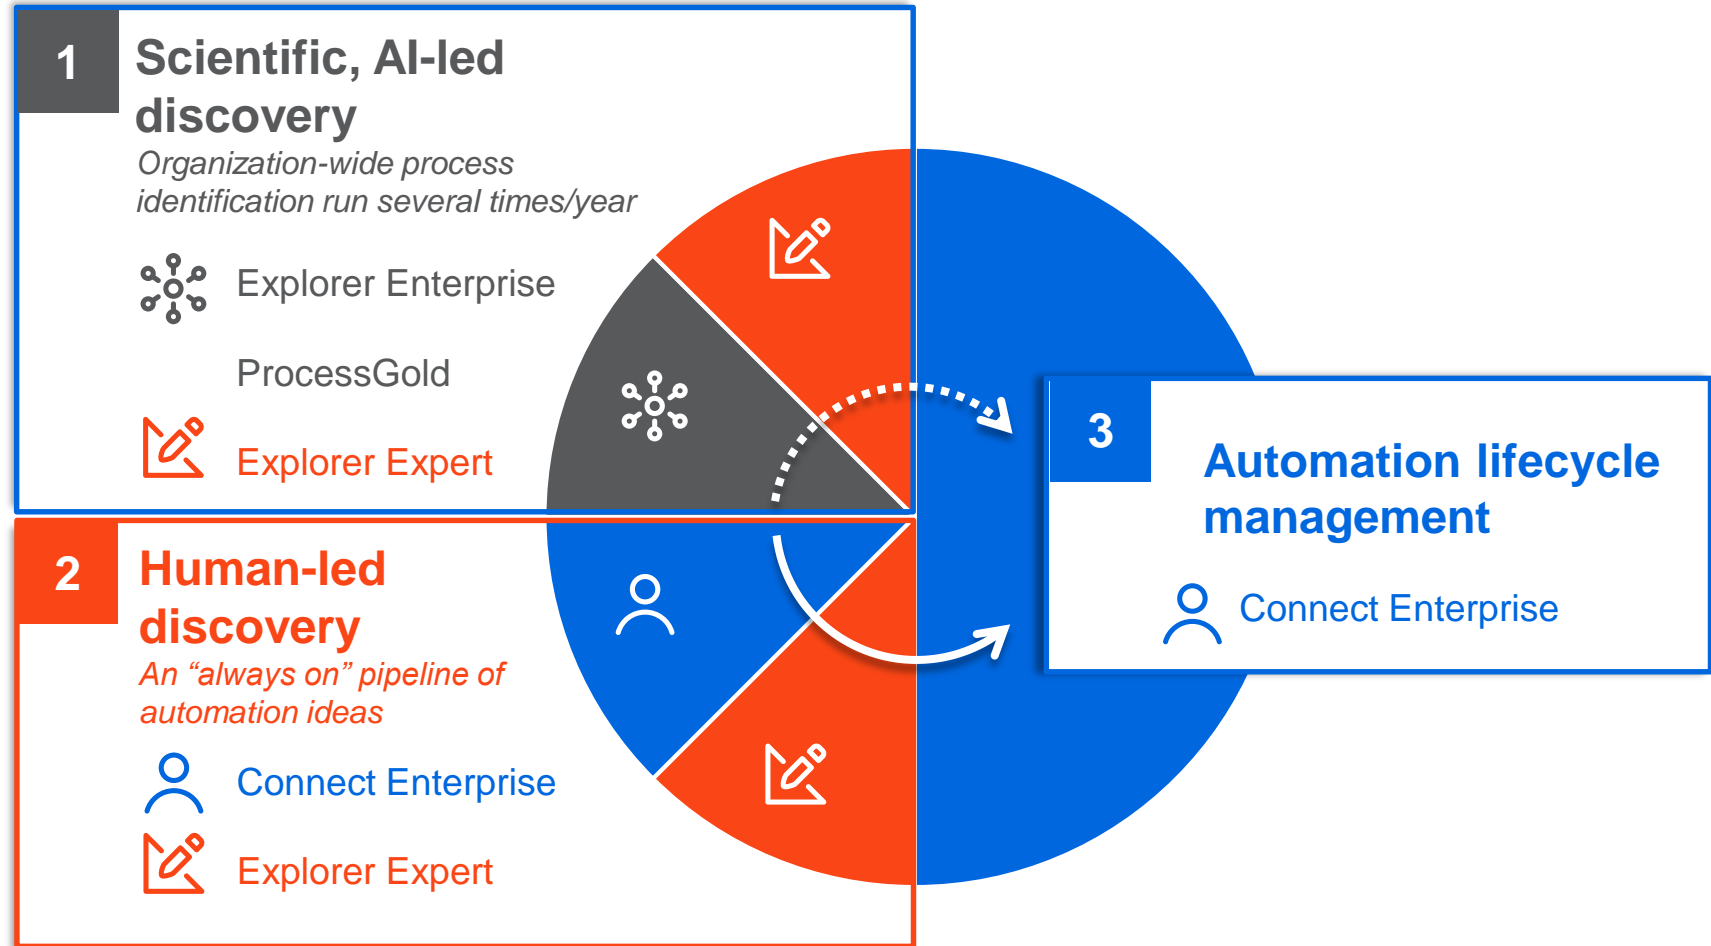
1

Scientific, AI-led discovery

Organization-wide process identification run several times/year

Explorer Enterprise

ProcessGold

Explorer Expert

2

Human-led discovery

An “always on” pipeline of automation ideas

Connect Enterprise

Explorer Expert

3

Automation lifecycle management

Connect Enterprise